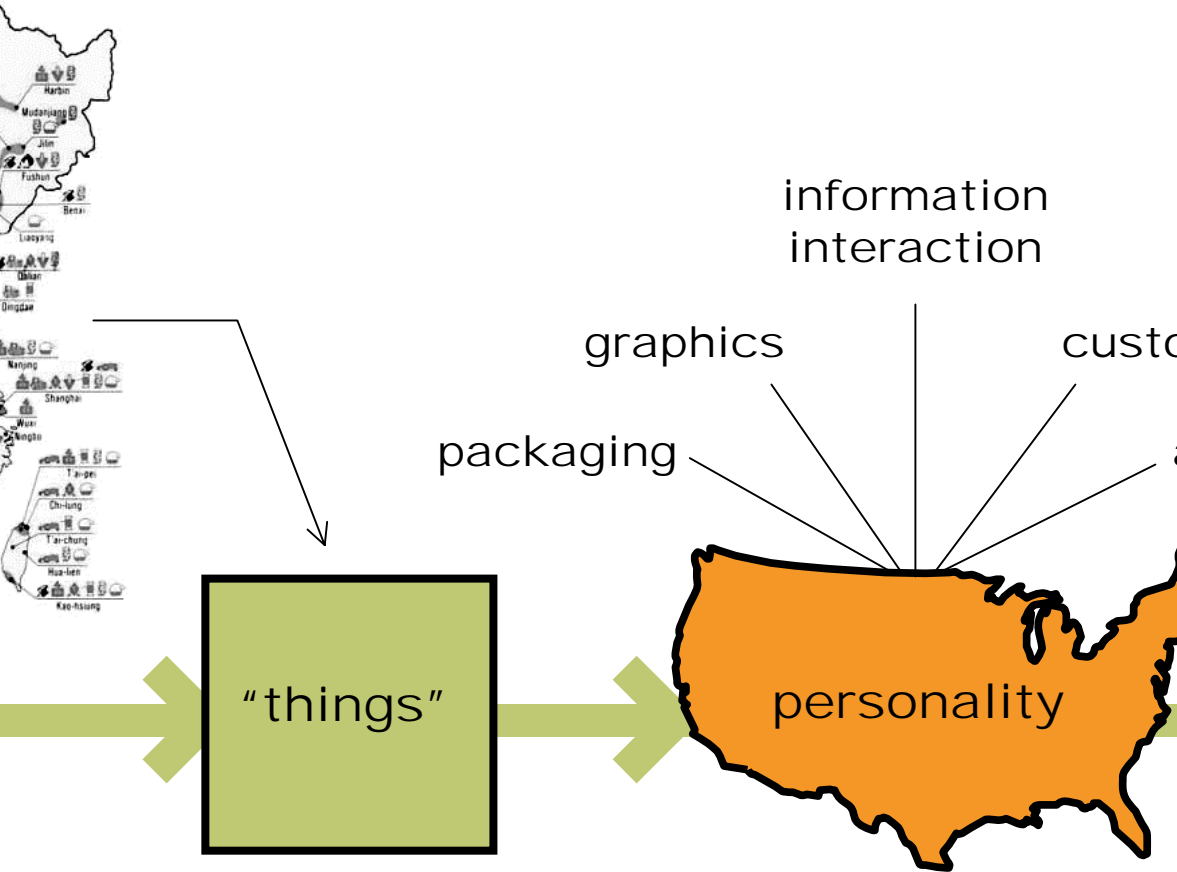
Harbin
Mudanjiang
Jilin
Fushun
Benxi
Liaoyang
Dalian
Qingdao
Nanjing
Shanghai
Wuxi
Ningbo
T'ai-pei
Chi-lung
T'ai-chung
Hua-lien
Kao-hsiung

information
interaction

graphics

custo

packaging

a

"things"

personality